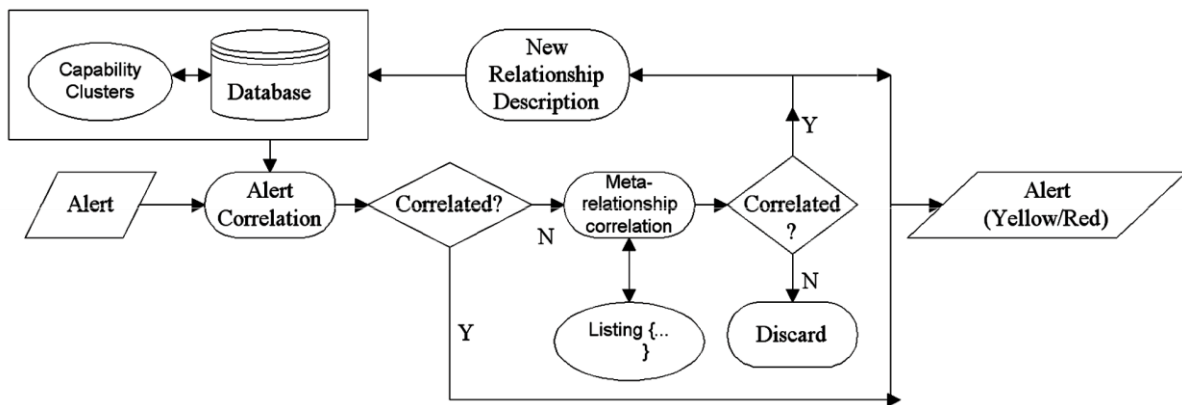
Capability Clusters

Database

New Relationship Description

Y

Alert

Alert Correlation

Correlated?

N

Meta-relationship correlation

Correlated ?

Alert (Yellow/Red)

N

Y

Listing {... }

Discard